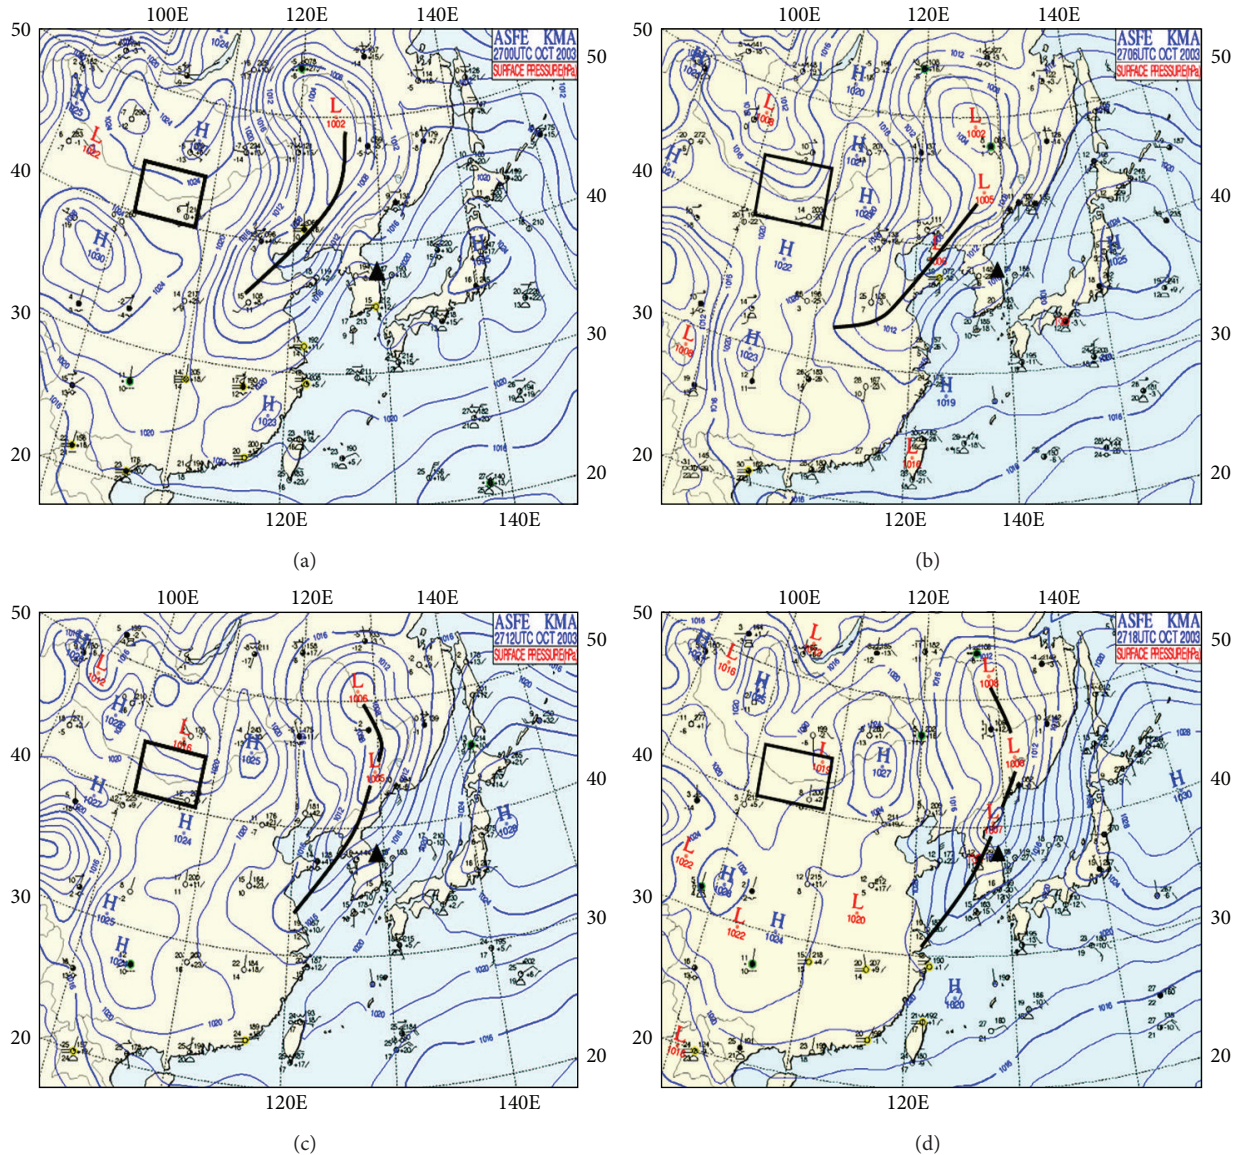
100E 120E 140E
ASFE KMA
2700UTC OCT 2003
SURFACE PRESSURE(hPa)
50 40 30 20
50 40 30 20
L 1002
L 1002
H
H 1030
H 1023
120E 140E
(a)

100E 120E 140E
ASFE KMA
2706UTC OCT 2003
SURFACE PRESSURE(hPa)
50 40 30 20
50 40 30 20
H 1020
L 1006
L 1002
H 1024
H 1026
L 1005
H 1022
L 1008
H 1023
H 1019
L 1010
H 1025
120E 140E
(b)

100E 120E 140E
ASFE KMA
2712UTC OCT 2003
SURFACE PRESSURE(hPa)
50 40 30 20
50 40 30 20
L 1012
H 1028
L 1016
H 1025
L 1006
L 1005
H 1027
H 1024
H 1028
H 1025
H 1029
120E 140E
(c)

100E 120E 140E
ASFE KMA
2718UTC OCT 2003
SURFACE PRESSURE(hPa)
50 40 30 20
50 40 30 20
L 1016
H
L
L 1012
H 1027
L 1008
H 1030
L 1007
L 1022
H 1028
L 1022
H 1024
L 1020
H 1020
L 1016
120E
(d)